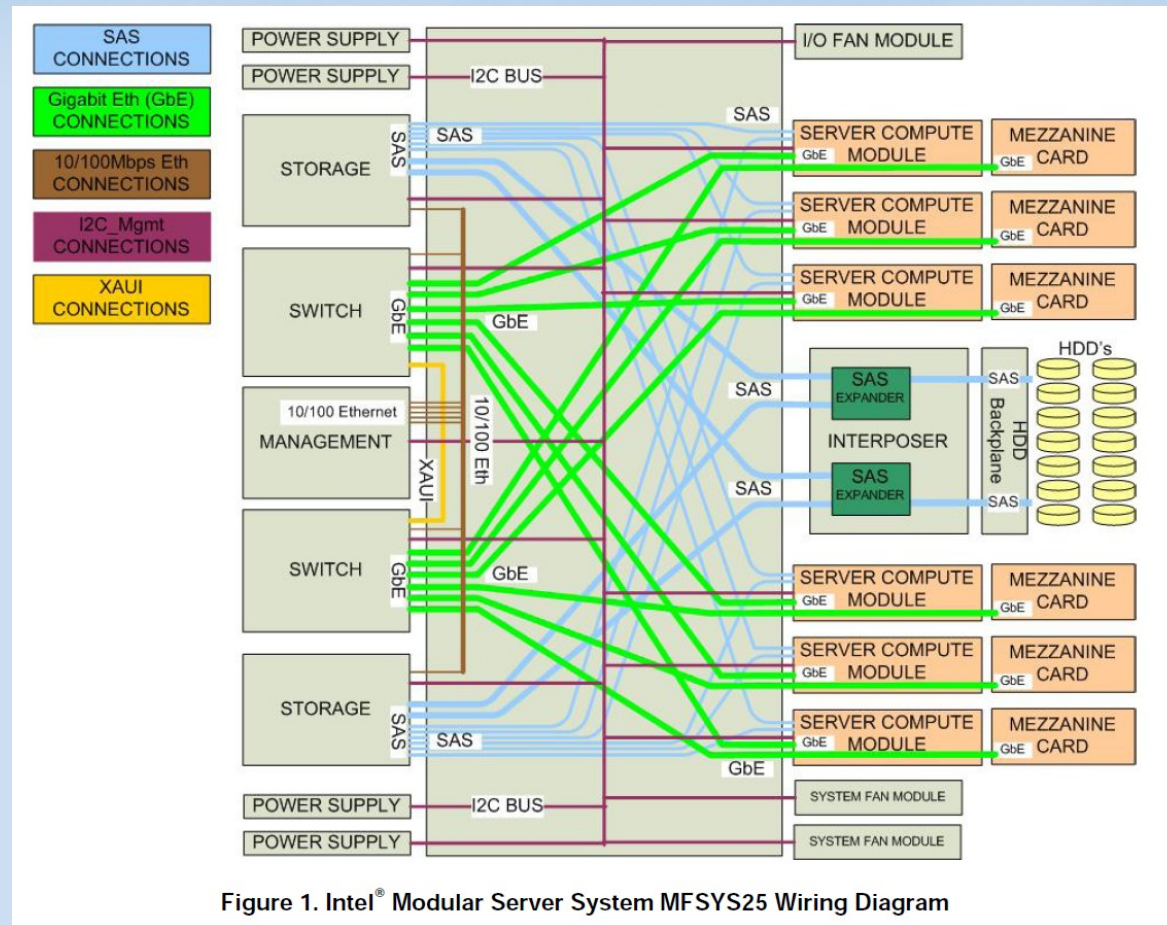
SAS CONNECTIONS

Gigabit Eth (GbE) CONNECTIONS

10/100Mbps Eth CONNECTIONS

I2C_Mgmt CONNECTIONS

XAUI CONNECTIONS

POWER SUPPLY

POWER SUPPLY

I2C BUS

I/O FAN MODULE

STORAGE

SAS

SAS

SAS

SERVER COMPUTE MODULE

GbE

MEZZANINE CARD

GbE

SERVER COMPUTE MODULE

GbE

MEZZANINE CARD

GbE

SWITCH

GbE

GbE

SERVER COMPUTE MODULE

GbE

MEZZANINE CARD

GbE

HDD's

SAS

SAS EXPANDER

SAS

MANAGEMENT

10/100 Ethernet

10/100 Eth

XAUI

INTERPOSER

HDD Backplane

SAS

SAS EXPANDER

SAS

SWITCH

GbE

GbE

SERVER COMPUTE MODULE

GbE

MEZZANINE CARD

GbE

SERVER COMPUTE MODULE

GbE

MEZZANINE CARD

GbE

STORAGE

SAS

SAS

SERVER COMPUTE MODULE

GbE

MEZZANINE CARD

GbE

GbE

POWER SUPPLY

I2C BUS

SYSTEM FAN MODULE

POWER SUPPLY

SYSTEM FAN MODULE

Figure 1. Intel® Modular Server System MFSYS25 Wiring Diagram